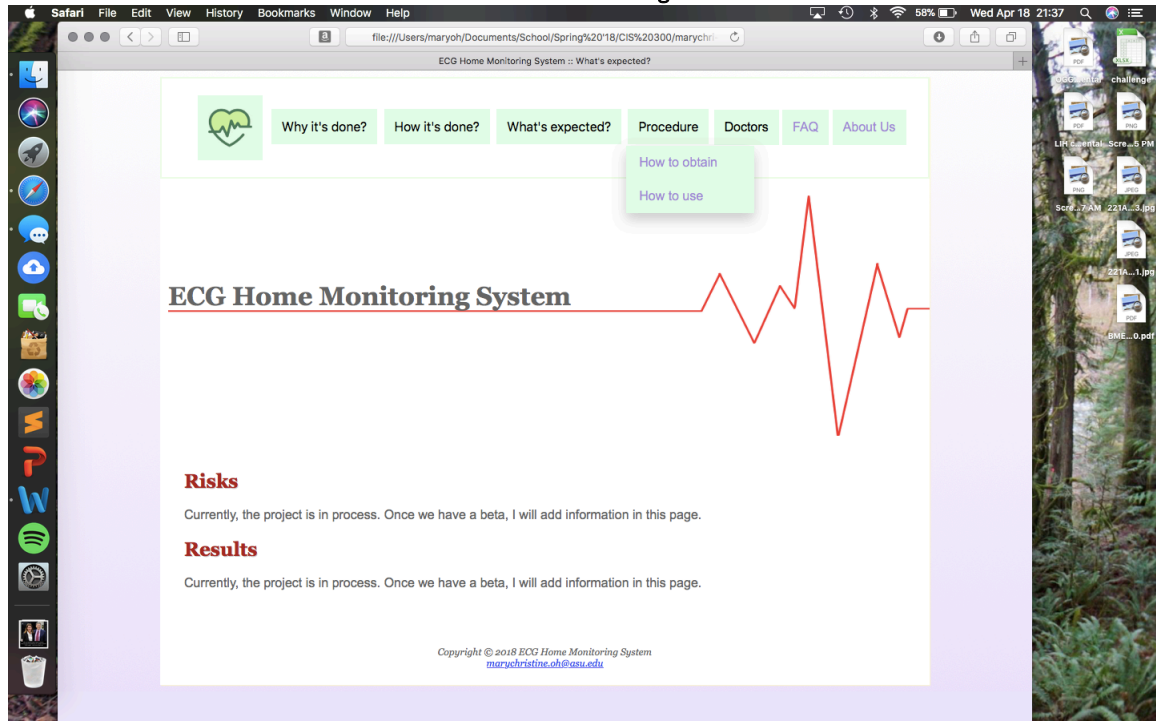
Safari File Edit View History Bookmarks Window Help

58% Wed Apr 18 21:37

file:///Users/maryoh/Documents/School/Spring%20'18/CIS%20300/marychri

ECG Home Monitoring System :: What's expected?

Why it's done? How it's done? What's expected? Procedure Doctors FAQ About Us

How to obtain

How to use

ECG Home Monitoring System

Risks

Currently, the project is in process. Once we have a beta, I will add information in this page.

Results

Currently, the project is in process. Once we have a beta, I will add information in this page.

Copyright © 2018 ECG Home Monitoring System
marychristine.oh@asu.edu

PDF
XLSX
challenge
PDF
PNG
LIH_c...ental...
Scre...5 PM
PNG
JPEG
Scre...7 AM
221A...3.jpg
JPEG
221A...1.jpg
PDF
BME...0.pdf